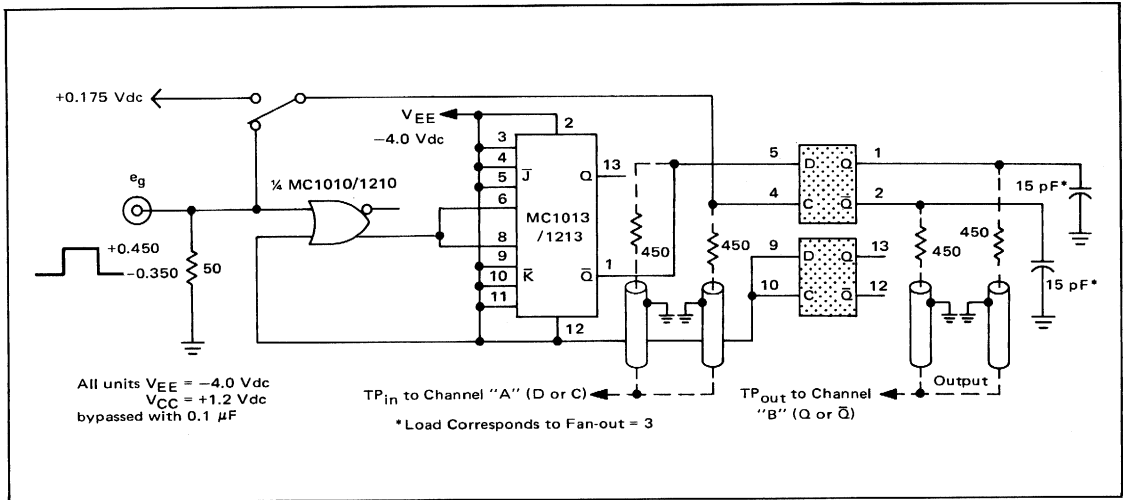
+0.175 Vdc

$V_{EE}$

−4.0 Vdc

2

3

4

5 $\overline{J}$

6

8

9

10 $\overline{K}$

11

12

Q 13

$\overline{Q}$ 1

MC1013 /1213

¼ MC1010/1210

$e_g$

+0.450

−0.350

50

450

450

5 D Q 1

4 C $\overline{Q}$ 2

9 D Q 13

10 C $\overline{Q}$ 12

15 pF*

15 pF*

450

450

All units $V_{EE}$ = −4.0 Vdc
$V_{CC}$ = +1.2 Vdc
bypassed with 0.1 µF

$TP_{in}$ to Channel "A" (D or C)

*Load Corresponds to Fan-out = 3

$TP_{out}$ to Channel "B" (Q or $\overline{Q}$)

Output